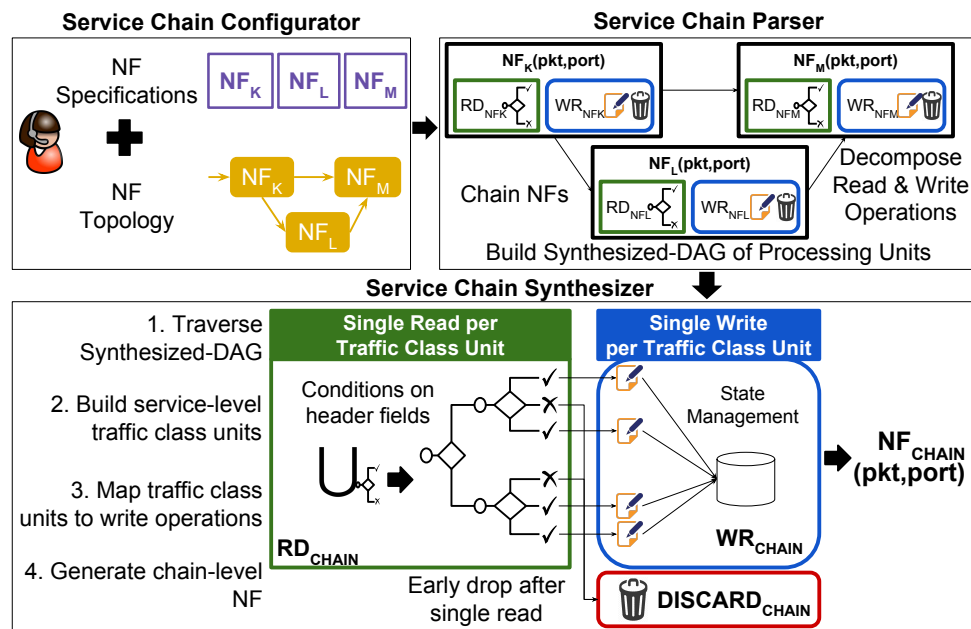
Service Chain Configurator

NF Specifications

$NF_K$ $NF_L$ $NF_M$

NF Topology

$NF_K$ $NF_M$ $NF_L$

Service Chain Parser

$NF_K$(pkt,port)

$RD_{NFK}$ $WR_{NFK}$

$NF_M$(pkt,port)

$RD_{NFM}$ $WR_{NFM}$

$NF_L$(pkt,port)

$RD_{NFL}$ $WR_{NFL}$

Chain NFs

Decompose Read & Write Operations

Build Synthesized-DAG of Processing Units

Service Chain Synthesizer

1. Traverse Synthesized-DAG

2. Build service-level traffic class units

3. Map traffic class units to write operations

4. Generate chain-level NF

Single Read per Traffic Class Unit

Conditions on header fields

$RD_{CHAIN}$

Single Write per Traffic Class Unit

State Management

$WR_{CHAIN}$

$NF_{CHAIN}$ (pkt,port)

Early drop after single read

$DISCARD_{CHAIN}$